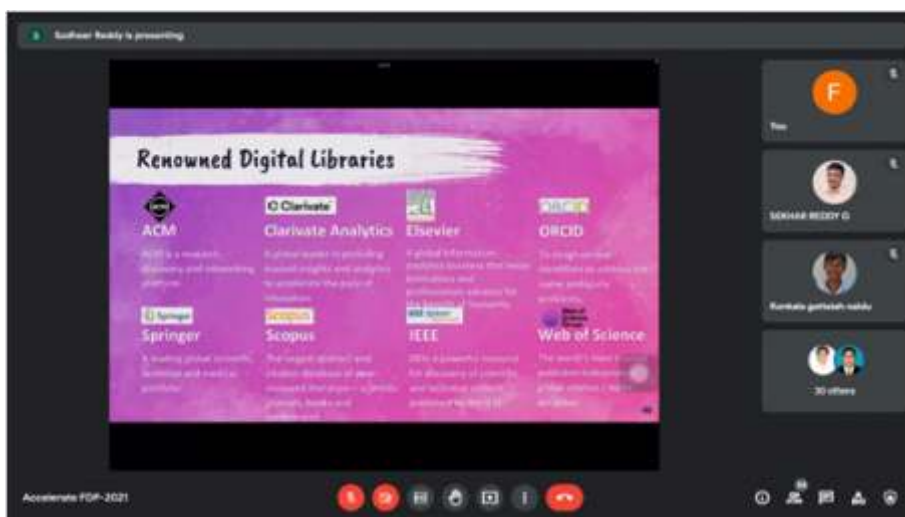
Sudheer Reddy is presenting

Renowned Digital Libraries

ACM

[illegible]

Clarivate

Clarivate Analytics

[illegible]

Elsevier

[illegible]

ORCID

ORCID

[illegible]

Springer

Springer

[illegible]

Scopus

Scopus

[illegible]

IEEE

IEEE

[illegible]

Web of Science

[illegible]

F

You

SEKHAR REDDY G

Kunkala gattaiah naidu

30 others

Accelerate FDP-2021